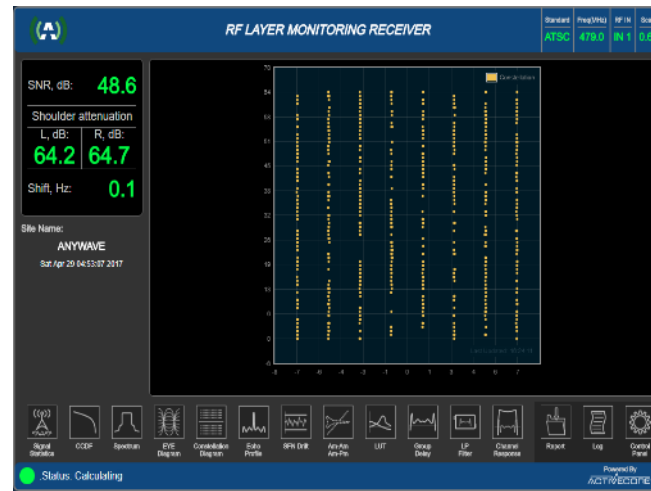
RF LAYER MONITORING RECEIVER

| Standard | Freq(MHz) | RF IN | Sca |
|---|---|---|---|
| ATSC | 479.0 | IN 1 | 0.6 |

SNR, dB: 48.6

Shoulder attenuation

L, dB: 64.2

R, dB: 64.7

Shift, Hz: 0.1

Site Name:

ANYWAVE

Sat Apr 29 04:53:07 2017

70
64
58
51
45
38
32
26
19
13
6
0

-8 -7 -6 -5 -4 -3 -2 -1 0 1 2 3 4 5 6 7

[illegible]

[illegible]

Signal Statistics
CCDF
Spectrum
EYE Diagram
Constellation Diagram
Echo Profile
8PA Drift
Am-Am Am-Pm
LUT
Group Delay
LP Filter
Channel Response
Report
Log
Control Panel

Status: Calculating

Powered By
ACTIVECORE